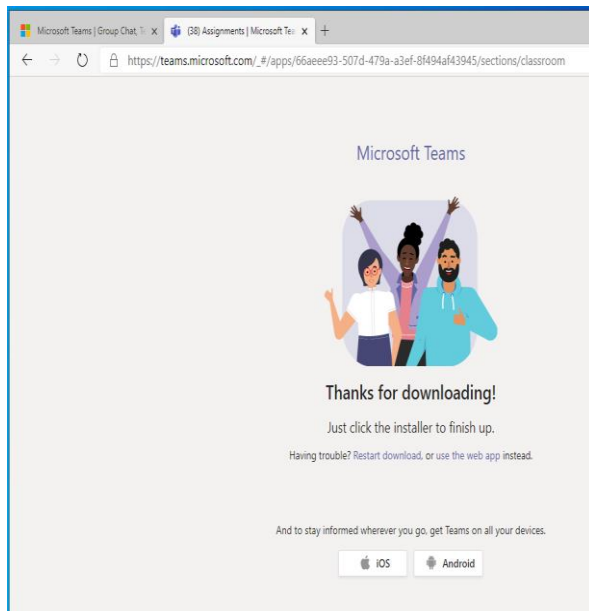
Microsoft Teams | Group Chat, Te ×
(38) Assignments | Microsoft Tea ×
+

https://teams.microsoft.com/_#/apps/66aeee93-507d-479a-a3ef-8f494af43945/sections/classroom

Microsoft Teams

Thanks for downloading!

Just click the installer to finish up.

Having trouble? Restart download, or use the web app instead.

And to stay informed wherever you go, get Teams on all your devices.

iOS

Android